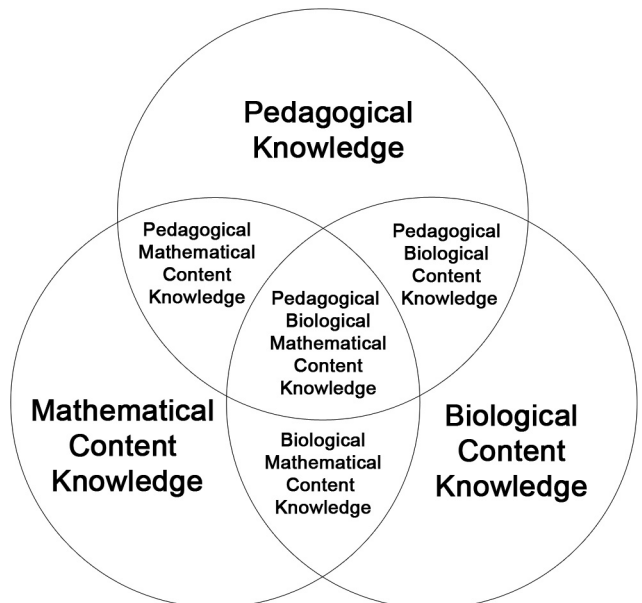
Pedagogical Knowledge

Pedagogical Mathematical Content Knowledge

Pedagogical Biological Content Knowledge

Pedagogical Biological Mathematical Content Knowledge

Mathematical Content Knowledge

Biological Mathematical Content Knowledge

Biological Content Knowledge